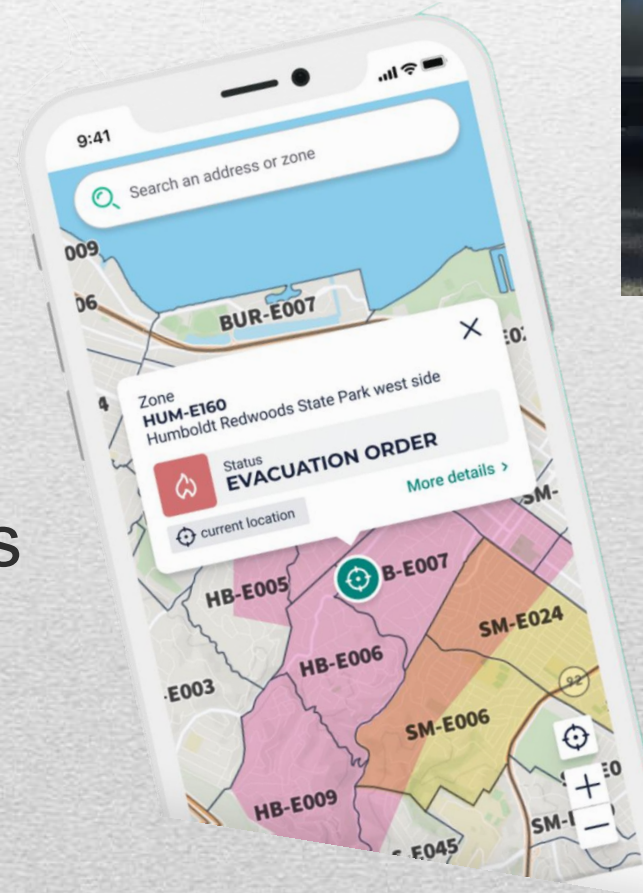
9:41

Search an address or zone

009

06

BUR-E007

E0

4

Zone
HUM-E160
Humboldt Redwoods State Park west side

Status
EVACUATION ORDER

More details >

current location

SM-

s

HB-E005

B-E007

SM-E024

HB-E006

E003

92

SM-E006

E0

HB-E009

SM-

E045